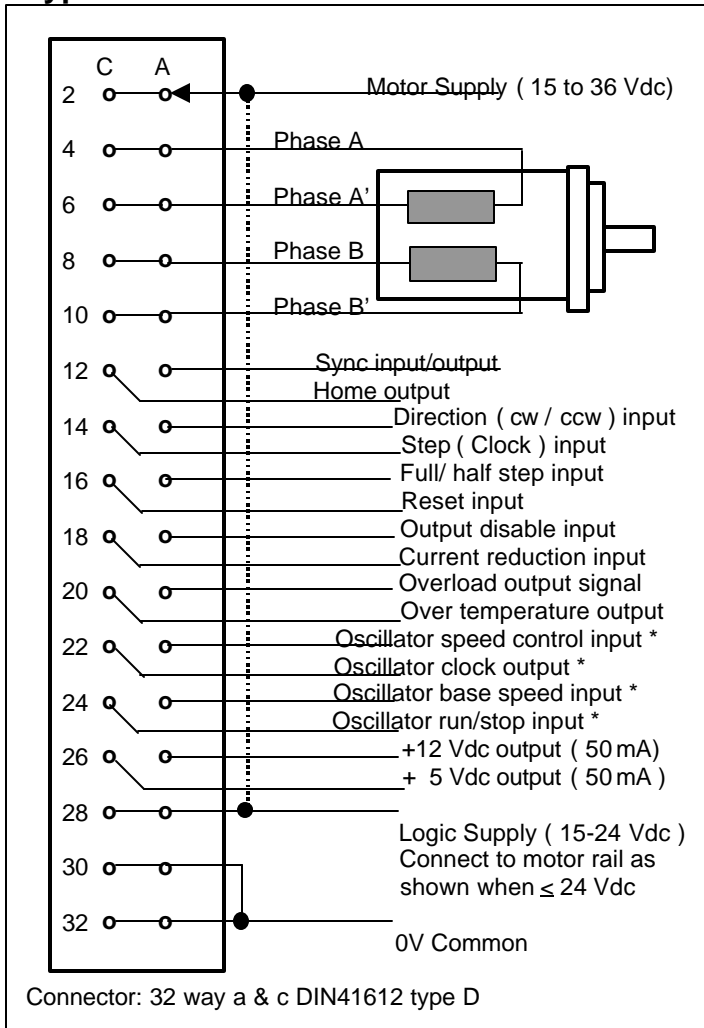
C A
2 Motor Supply ( 15 to 36 Vdc)
4 Phase A
6 Phase A'
8 Phase B
10 Phase B'
12 Sync input/output
Home output
14 Direction ( cw / ccw ) input
Step ( Clock ) input
16 Full/ half step input
Reset input
18 Output disable input
Current reduction input
20 Overload output signal
Over temperature output
22 Oscillator speed control input *
Oscillator clock output *
24 Oscillator base speed input *
Oscillator run/stop input *
26 +12 Vdc output ( 50 mA)
+ 5 Vdc output ( 50 mA )
28
Logic Supply ( 15-24 Vdc )
Connect to motor rail as shown when $\leq$ 24 Vdc
30
32
0V Common

Connector: 32 way a & c DIN41612 type D